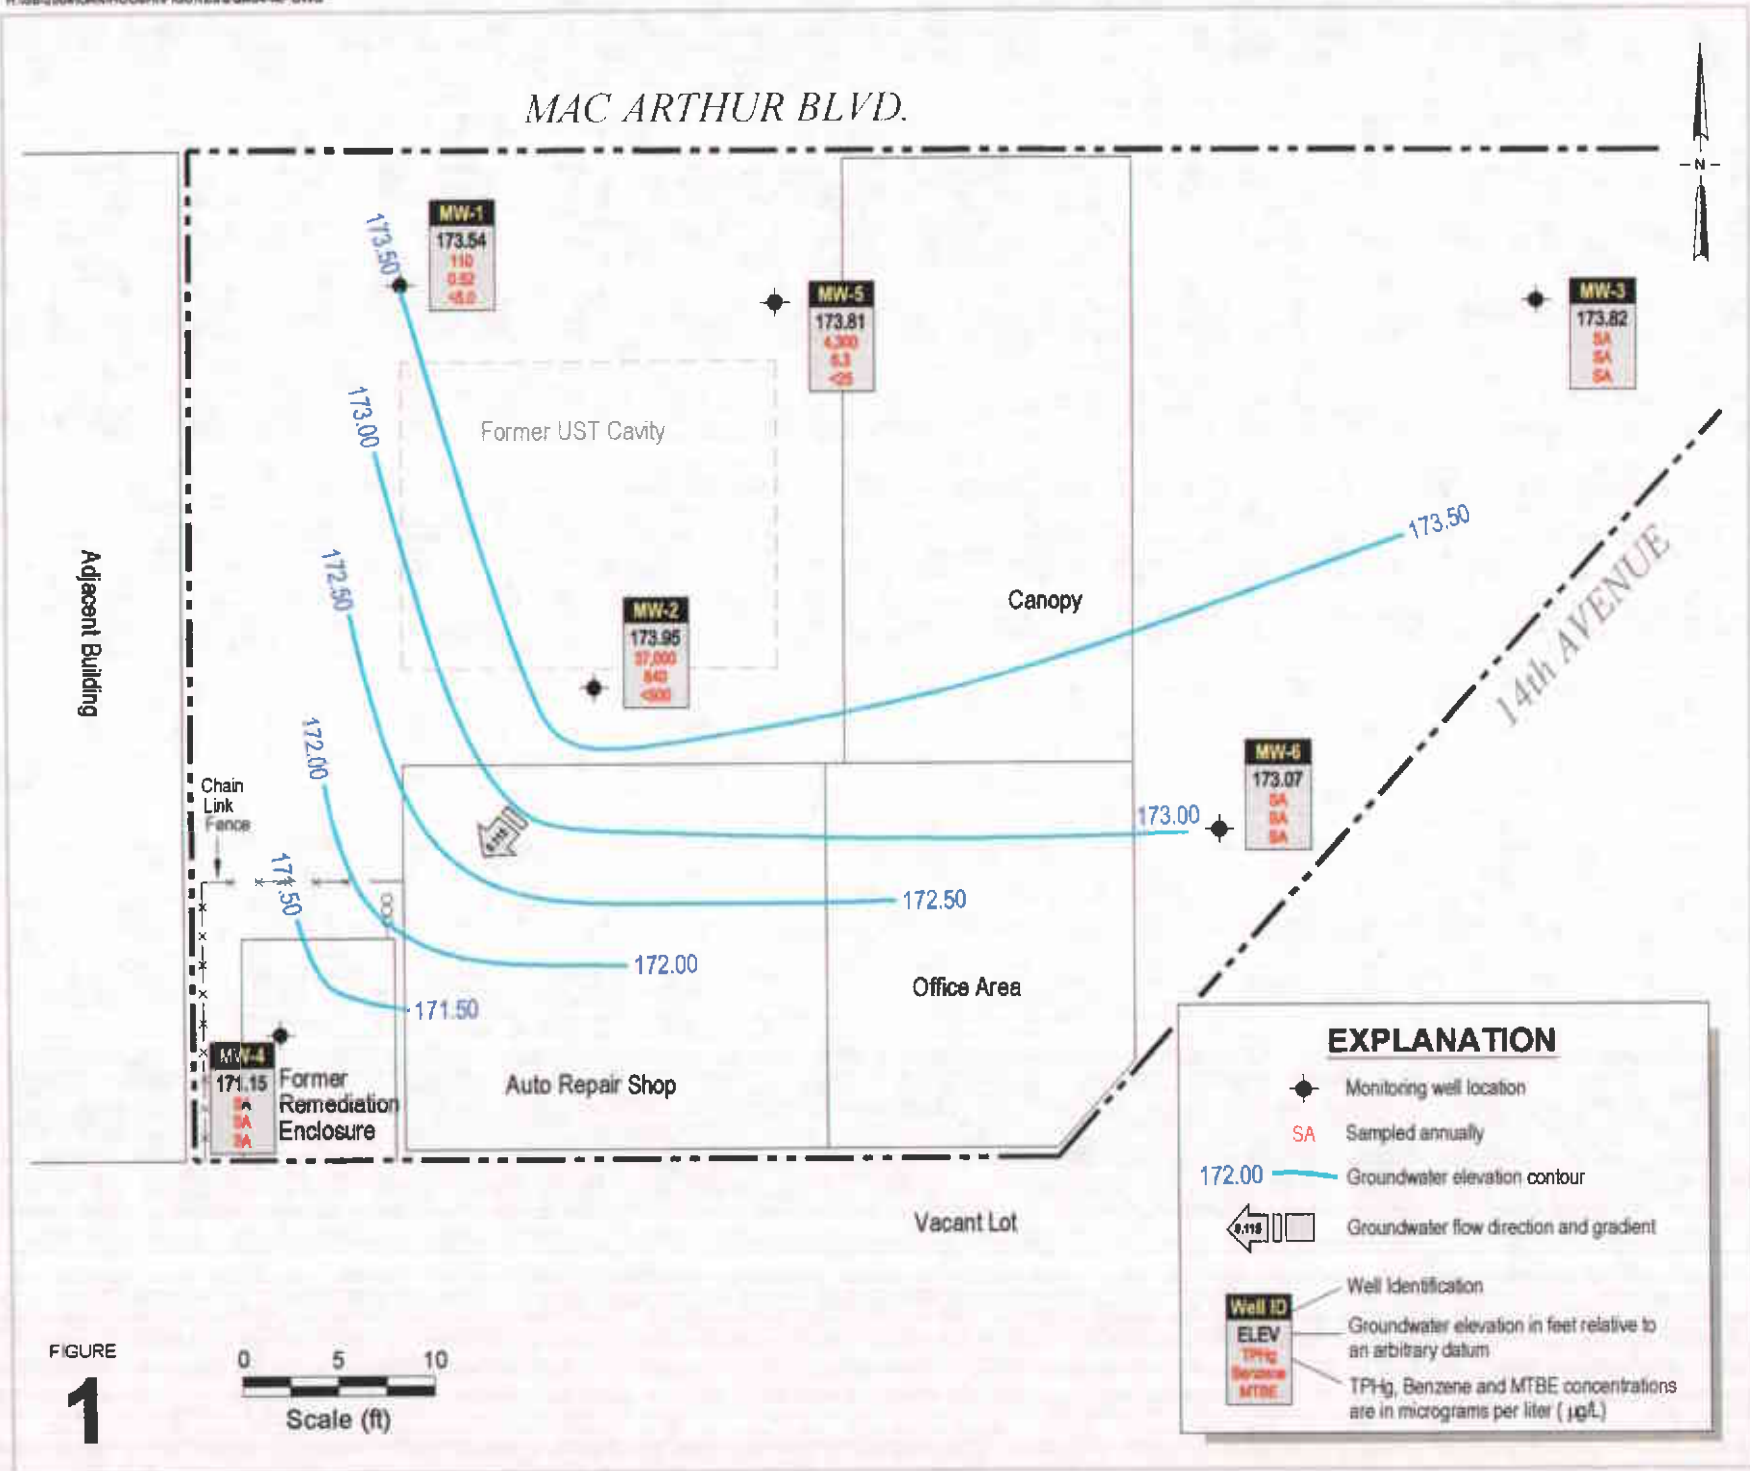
MAC ARTHUR BLVD.

N

MW-1
173.54
110
0.52
<5.0

MW-5
173.81
4,300
53
<25

MW-3
173.82
SA
SA
SA

MW-2
173.95
37,000
840
<500

MW-6
173.07
SA
SA
SA

MW-4
171.15
SA
SA
SA

173.50
173.00
172.50
172.00
171.50
173.50
173.00
172.50
172.00
171.50

Former UST Cavity

Canopy

14th AVENUE

Adjacent Building

Chain Link Fence

Former Remediation Enclosure

Auto Repair Shop

Office Area

Vacant Lot

EXPLANATION

Monitoring well location

SA Sampled annually

172.00 Groundwater elevation contour

Groundwater flow direction and gradient

Well ID
ELEV
TPHg
Benzene
MTBE

Well Identification

Groundwater elevation in feet relative to an arbitrary datum

TPHg, Benzene and MTBE concentrations are in micrograms per liter ( µg/L)

FIGURE
1

0 5 10
Scale (ft)